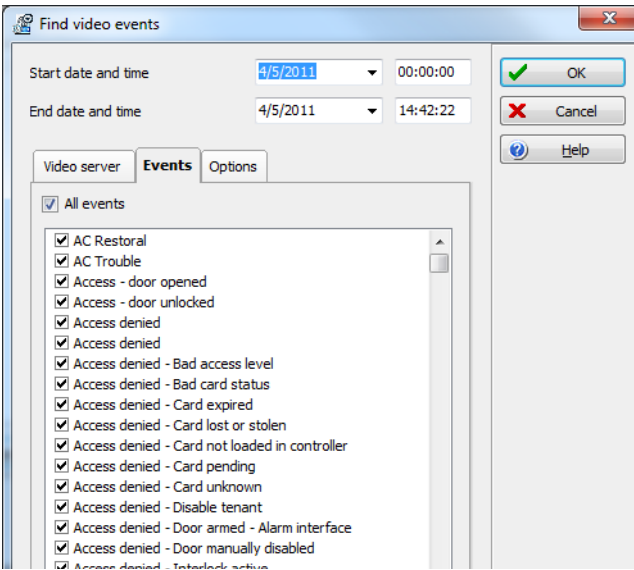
Find video events

Start date and time 4/5/2011 00:00:00

End date and time 4/5/2011 14:42:22

OK

Cancel

Help

Video server

Events

Options

All events

AC Restoral
AC Trouble
Access - door opened
Access - door unlocked
Access denied
Access denied
Access denied - Bad access level
Access denied - Bad card status
Access denied - Card expired
Access denied - Card lost or stolen
Access denied - Card not loaded in controller
Access denied - Card pending
Access denied - Card unknown
Access denied - Disable tenant
Access denied - Door armed - Alarm interface
Access denied - Door manually disabled
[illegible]